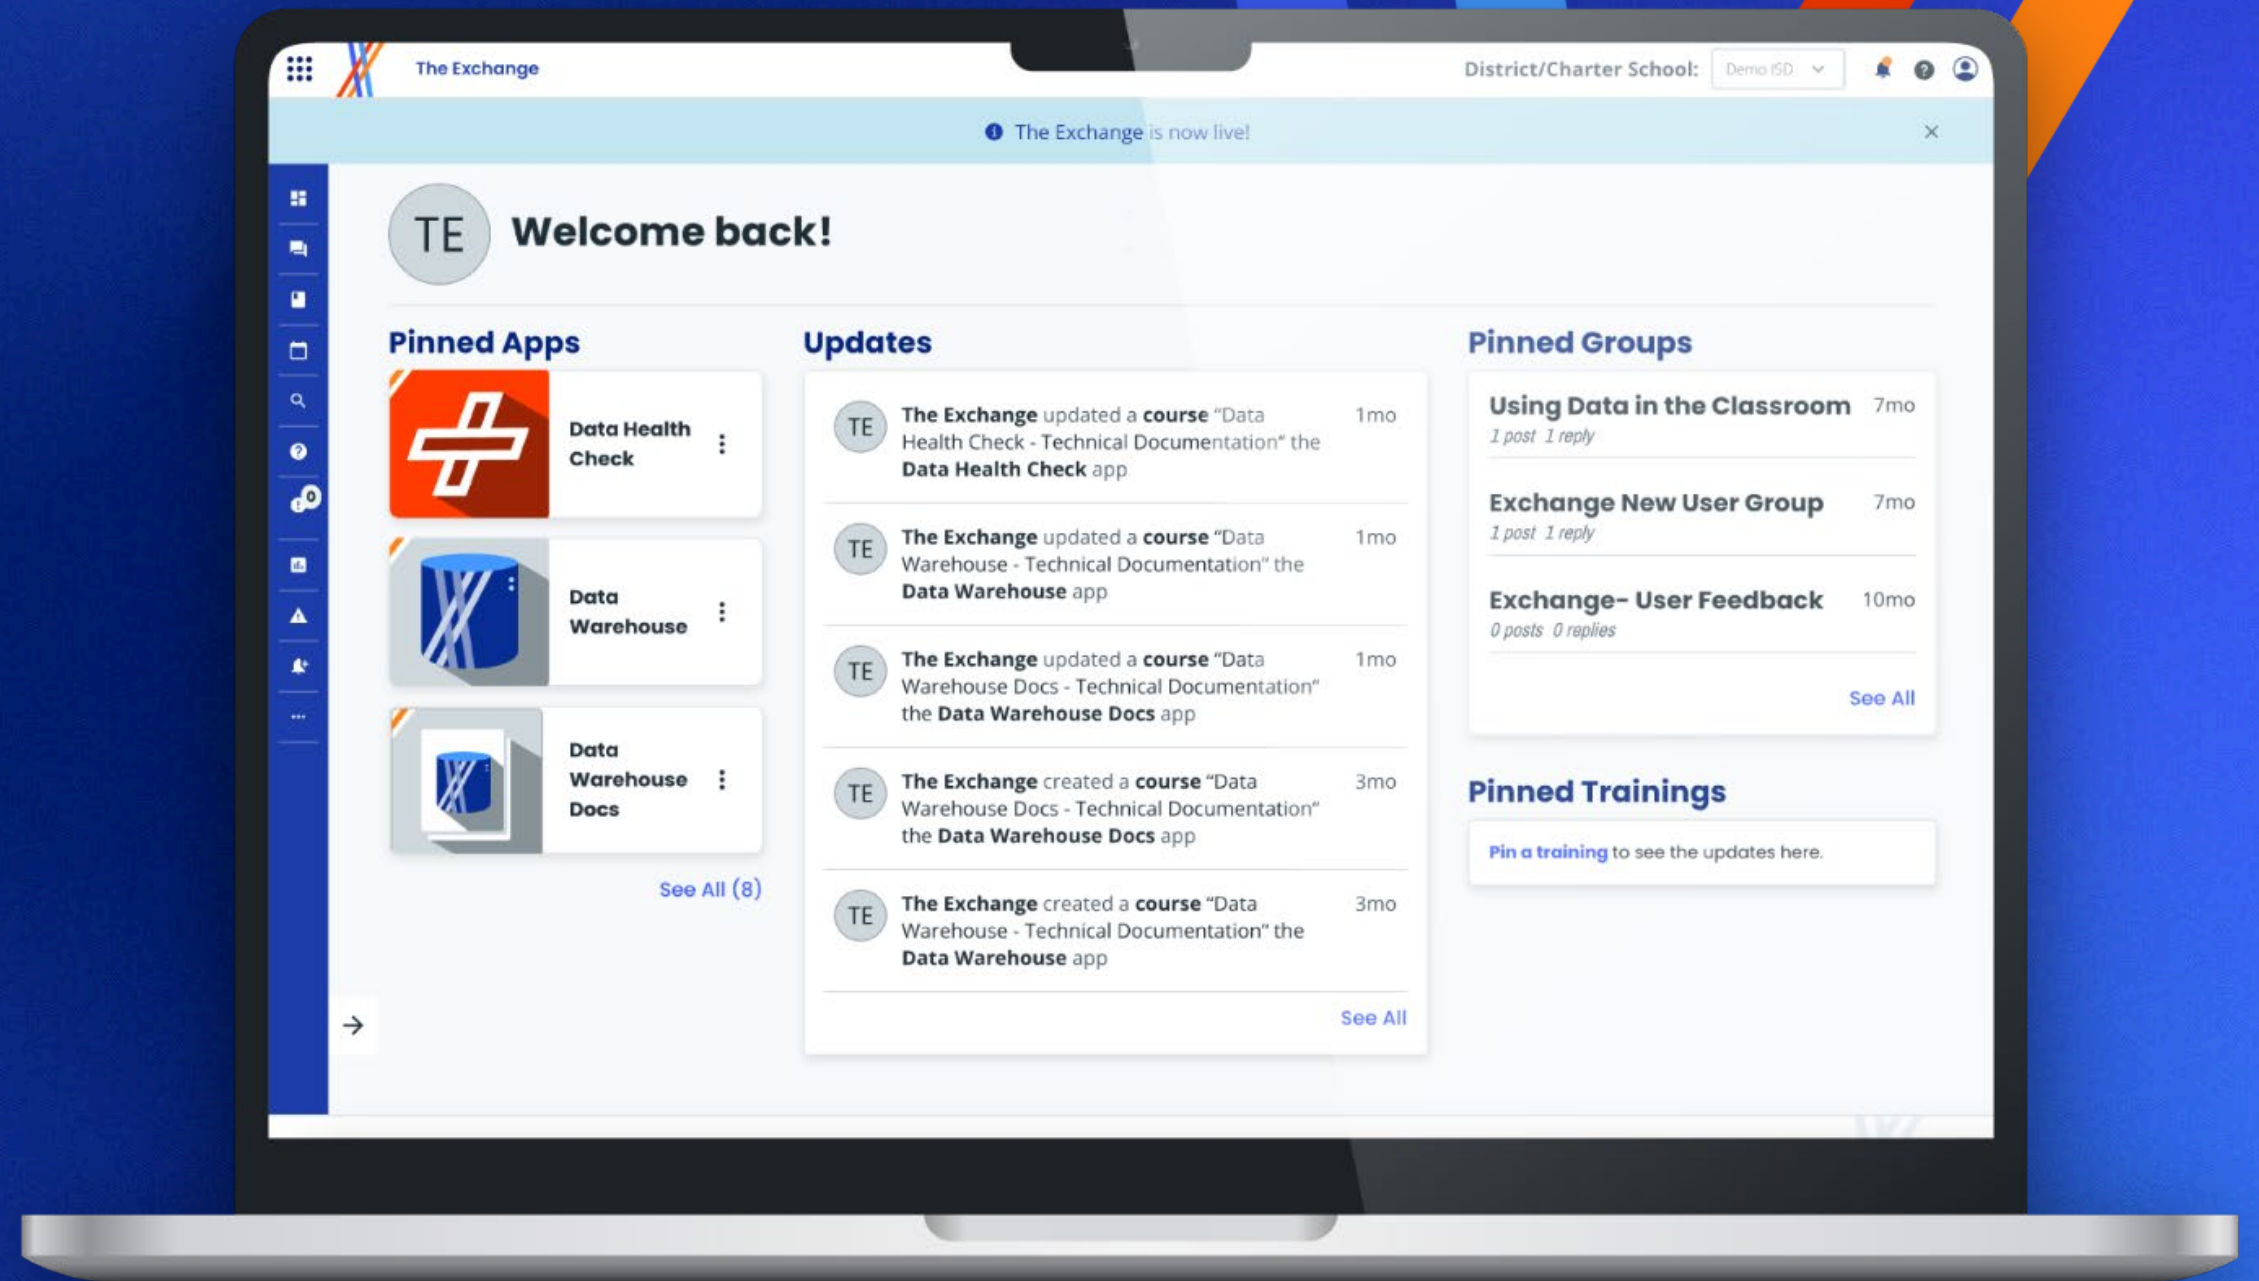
The Exchange

District/Charter School: Demo ISD

The Exchange is now live!

×

TE Welcome back!

Pinned Apps

Data Health Check

Data Warehouse

Data Warehouse Docs

See All (8)

Updates

TE The Exchange updated a course "Data Health Check - Technical Documentation" the Data Health Check app 1mo

TE The Exchange updated a course "Data Warehouse - Technical Documentation" the Data Warehouse app 1mo

TE The Exchange updated a course "Data Warehouse Docs - Technical Documentation" the Data Warehouse Docs app 1mo

TE The Exchange created a course "Data Warehouse Docs - Technical Documentation" the Data Warehouse Docs app 3mo

TE The Exchange created a course "Data Warehouse - Technical Documentation" the Data Warehouse app 3mo

See All

Pinned Groups

Using Data in the Classroom 7mo
1 post 1 reply

Exchange New User Group 7mo
1 post 1 reply

Exchange- User Feedback 10mo
0 posts 0 replies

See All

Pinned Trainings

Pin a training to see the updates here.